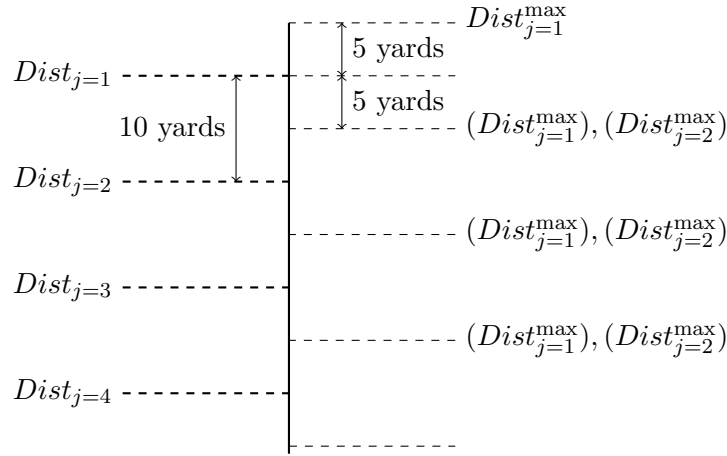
$Dist_{j=1}^{\max}$

5 yards

$Dist_{j=1}$

5 yards

10 yards

$(Dist_{j=1}^{\max}), (Dist_{j=2}^{\max})$

$Dist_{j=2}$

$(Dist_{j=1}^{\max}), (Dist_{j=2}^{\max})$

$Dist_{j=3}$

$(Dist_{j=1}^{\max}), (Dist_{j=2}^{\max})$

$Dist_{j=4}$